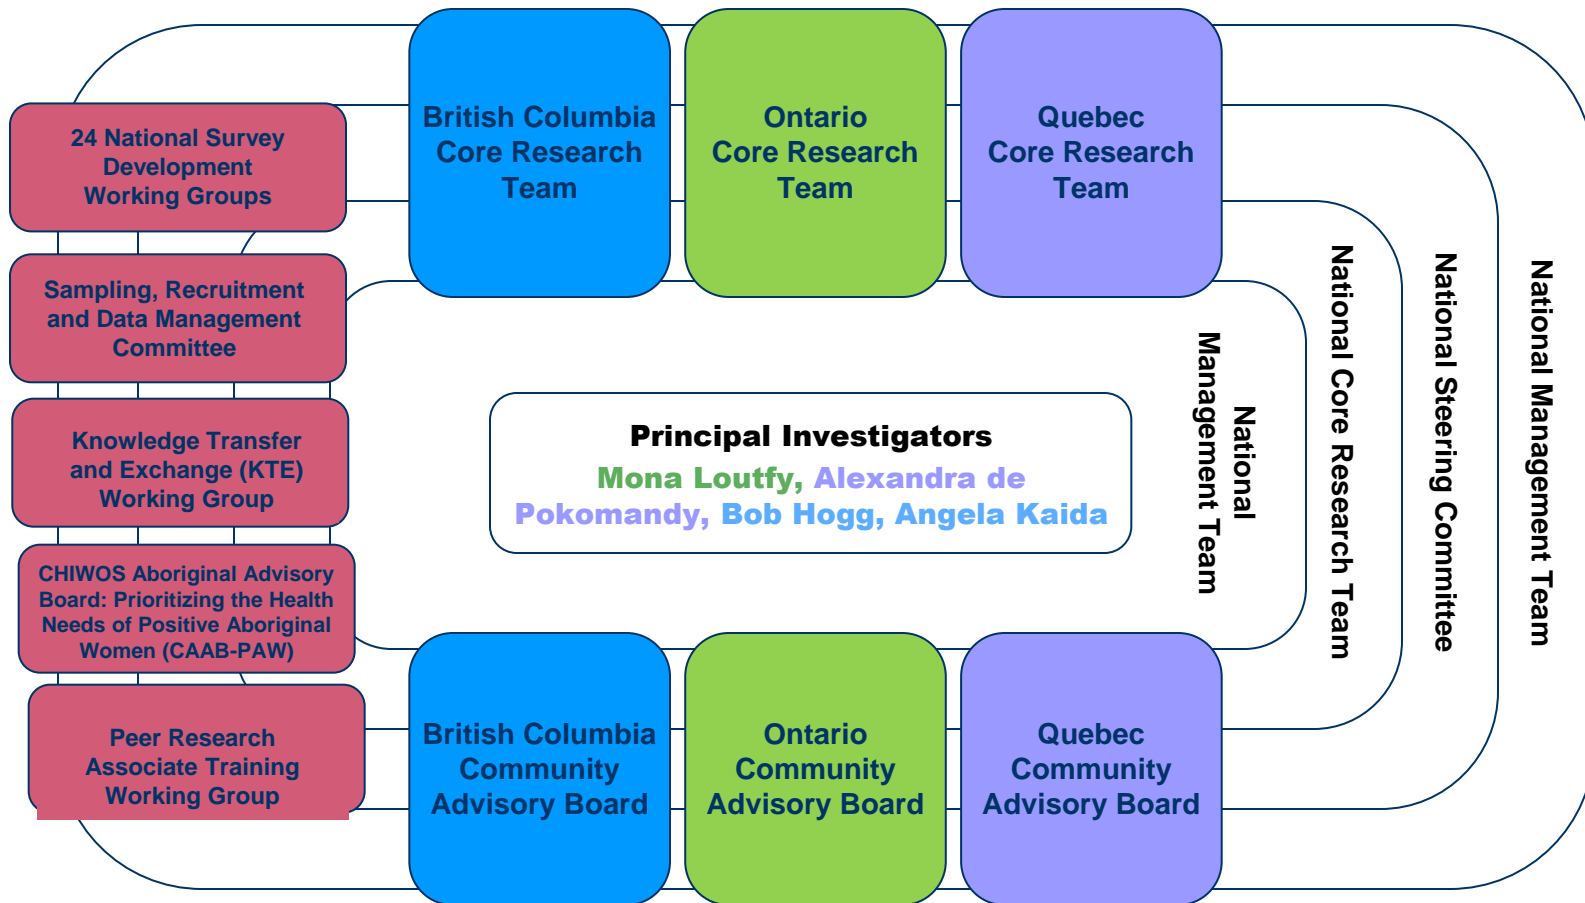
24 National Survey Development Working Groups

Sampling, Recruitment and Data Management Committee

Knowledge Transfer and Exchange (KTE) Working Group

CHIWOS Aboriginal Advisory Board: Prioritizing the Health Needs of Positive Aboriginal Women (CAAB-PAW)

Peer Research Associate Training Working Group

British Columbia Core Research Team

Ontario Core Research Team

Quebec Core Research Team

Principal Investigators
Mona Loutfy, Alexandra de Pokomandy, Bob Hogg, Angela Kaida

National Management Team

National Core Research Team

National Steering Committee

National Management Team

British Columbia Community Advisory Board

Ontario Community Advisory Board

Quebec Community Advisory Board